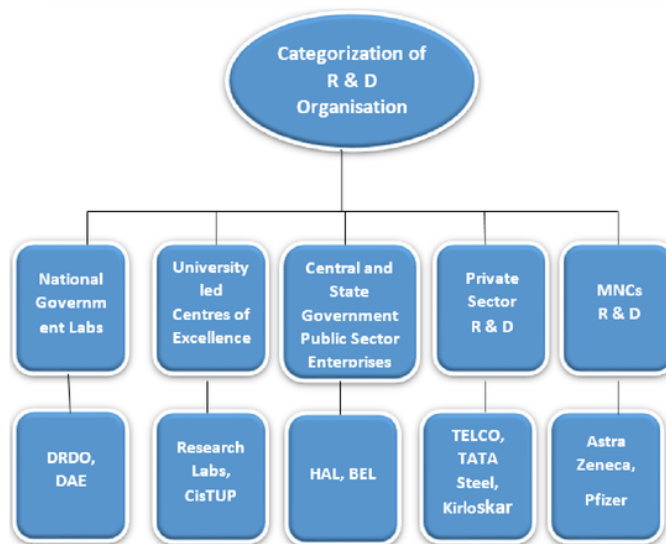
Categorization of R & D Organisation

National Government Labs

University led Centres of Excellence

Central and State Government Public Sector Enterprises

Private Sector R & D

MNCs R & D

DRDO, DAE

Research Labs, CisTUP

HAL, BEL

TELCO, TATA Steel, Kirloskar

Astra Zeneca, Pfizer